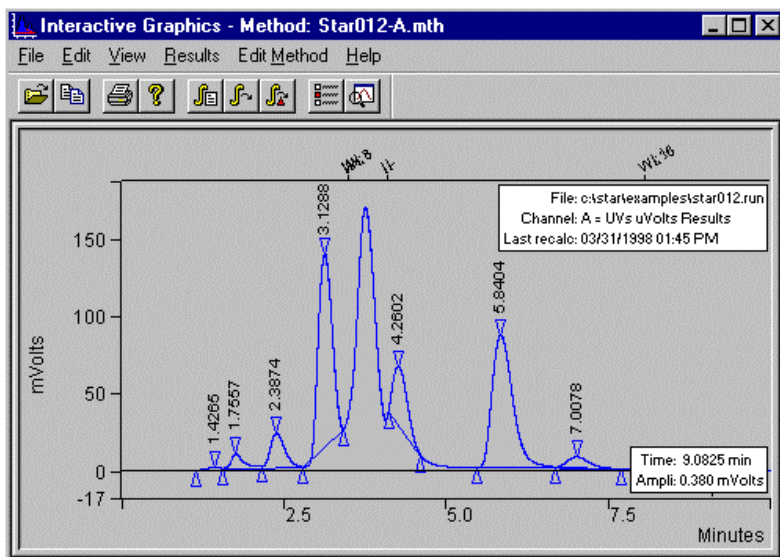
Interactive Graphics - Method: Star012-A.mth

File Edit View Results Edit Method Help

File: c:\star\examples\star012.run
Channel: A = UVs uVolts Results
Last recalc: 03/31/1998 01:45 PM

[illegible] II WI:16

mVolts

150
100
50
0
-17

1.4265
1.7557
2.3874
3.1288
4.2602
5.8404
7.0078

2.5 5.0 7.5

Minutes

Time: 9.0825 min
Ampli: 0.380 mVolts